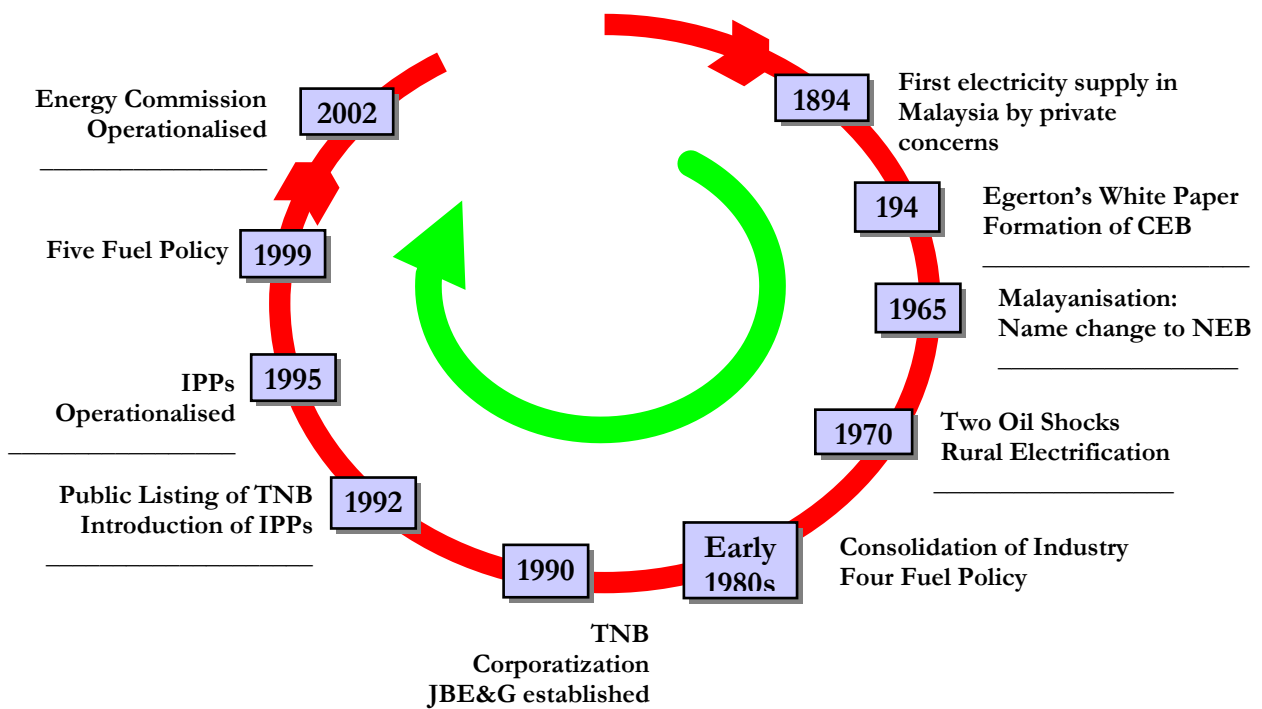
1894

First electricity supply in Malaysia by private concerns

194

Egerton's White Paper Formation of CEB

1965

Malayanisation: Name change to NEB

1970

Two Oil Shocks Rural Electrification

Early 1980s

Consolidation of Industry Four Fuel Policy

1990

TNB Corporatization JBE&G established

1992

Public Listing of TNB Introduction of IPPs

1995

IPPs Operationalised

1999

Five Fuel Policy

2002

Energy Commission Operationalised